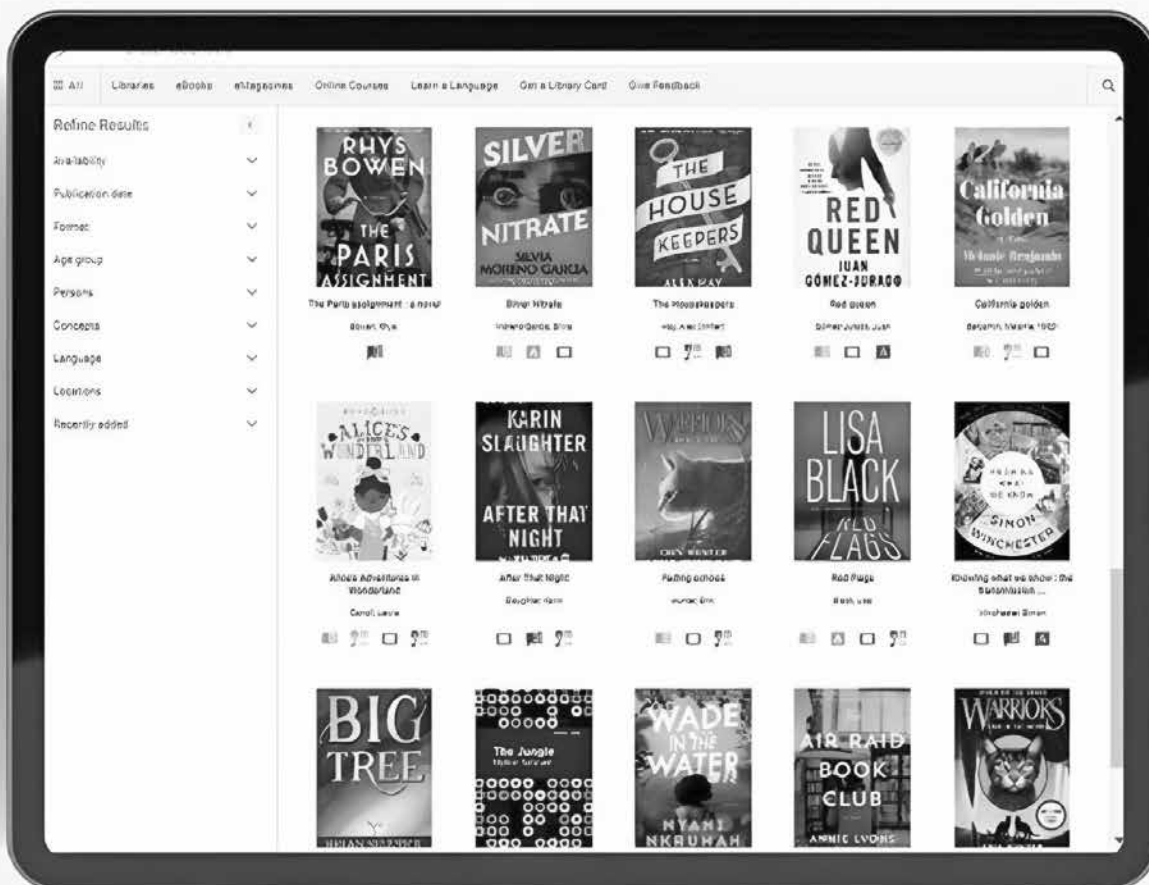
All Libraries eBooks eMagazines Online Courses Learn a Language Get a Library Card Give Feedback

Refine Results

Availability

Publication date

Format

Age group

Persons

Concepts

Language

Locations

Recently added

RHYS BOWEN THE PARIS ASSIGNMENT
The Paris assignment : a novel
Bowen, Rhys

SILVER NITRATE SILVIA MORENO-GARCIA
Silver Nitrate
Moreno-Garcia, Silvia

THE HOUSEKEEPERS ALEX HAY
The Housekeepers
Hay, Alex (writer)

RED QUEEN JUAN GÓMEZ-JURADO
Red queen
Gómez-Jurado, Juan

California Golden Melanie Benjamin
California golden
Benjamin, Melanie, 1962-

ALICE'S ADVENTURES IN WONDERLAND
Alice's Adventures in Wonderland
Carroll, Lewis

KARIN SLAUGHTER AFTER THAT NIGHT
After that night
Slaughter, Karin

WARRIORS ERIN HUNTER
Fading echoes
Hunter, Erin

LISA BLACK RED FLAGS
Red flags
Black, Lisa

KNOWING WHAT WE KNOW SIMON WINCHESTER
Knowing what we know : the transmission ...
Winchester, Simon

BIG TREE

The Jungle

WADE IN THE WATER NYANI NKRUMAH

AIR RAID BOOK CLUB ANNIE LYONS

WARRIORS